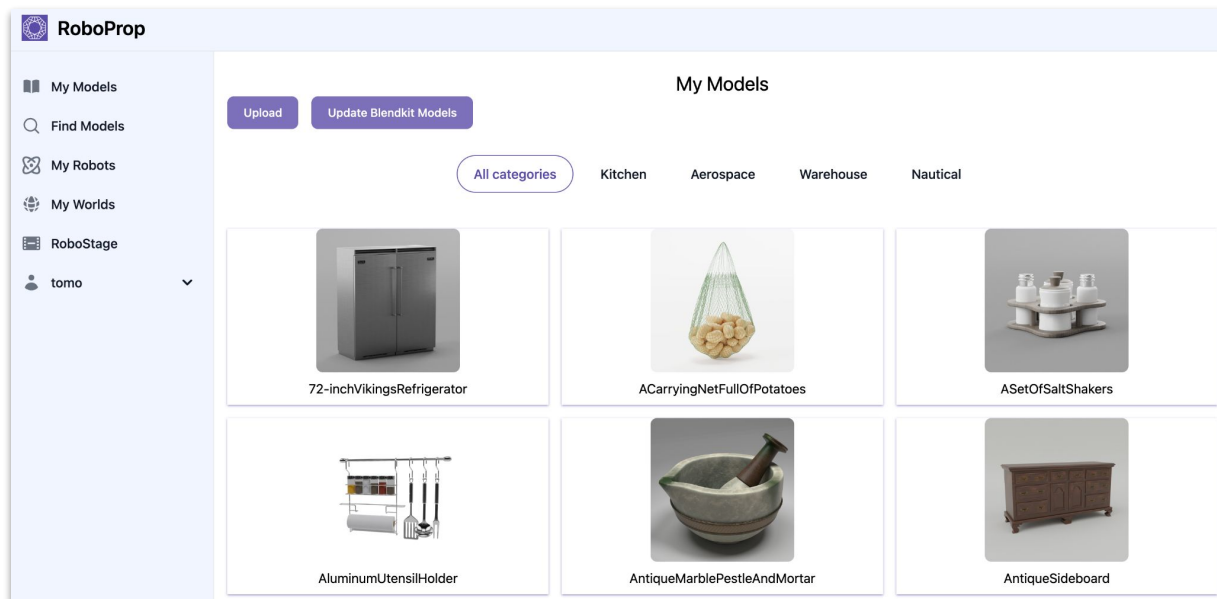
RoboProp

My Models
Find Models
My Robots
My Worlds
RoboStage
tomo

My Models

Upload
Update Blendkit Models

All categories
Kitchen
Aerospace
Warehouse
Nautical

72-inchVikingsRefrigerator
ACarryingNetFullOfPotatoes
ASetOfSaltShakers
AluminumUtensilHolder
AntiqueMarblePestleAndMortar
AntiqueSideboard